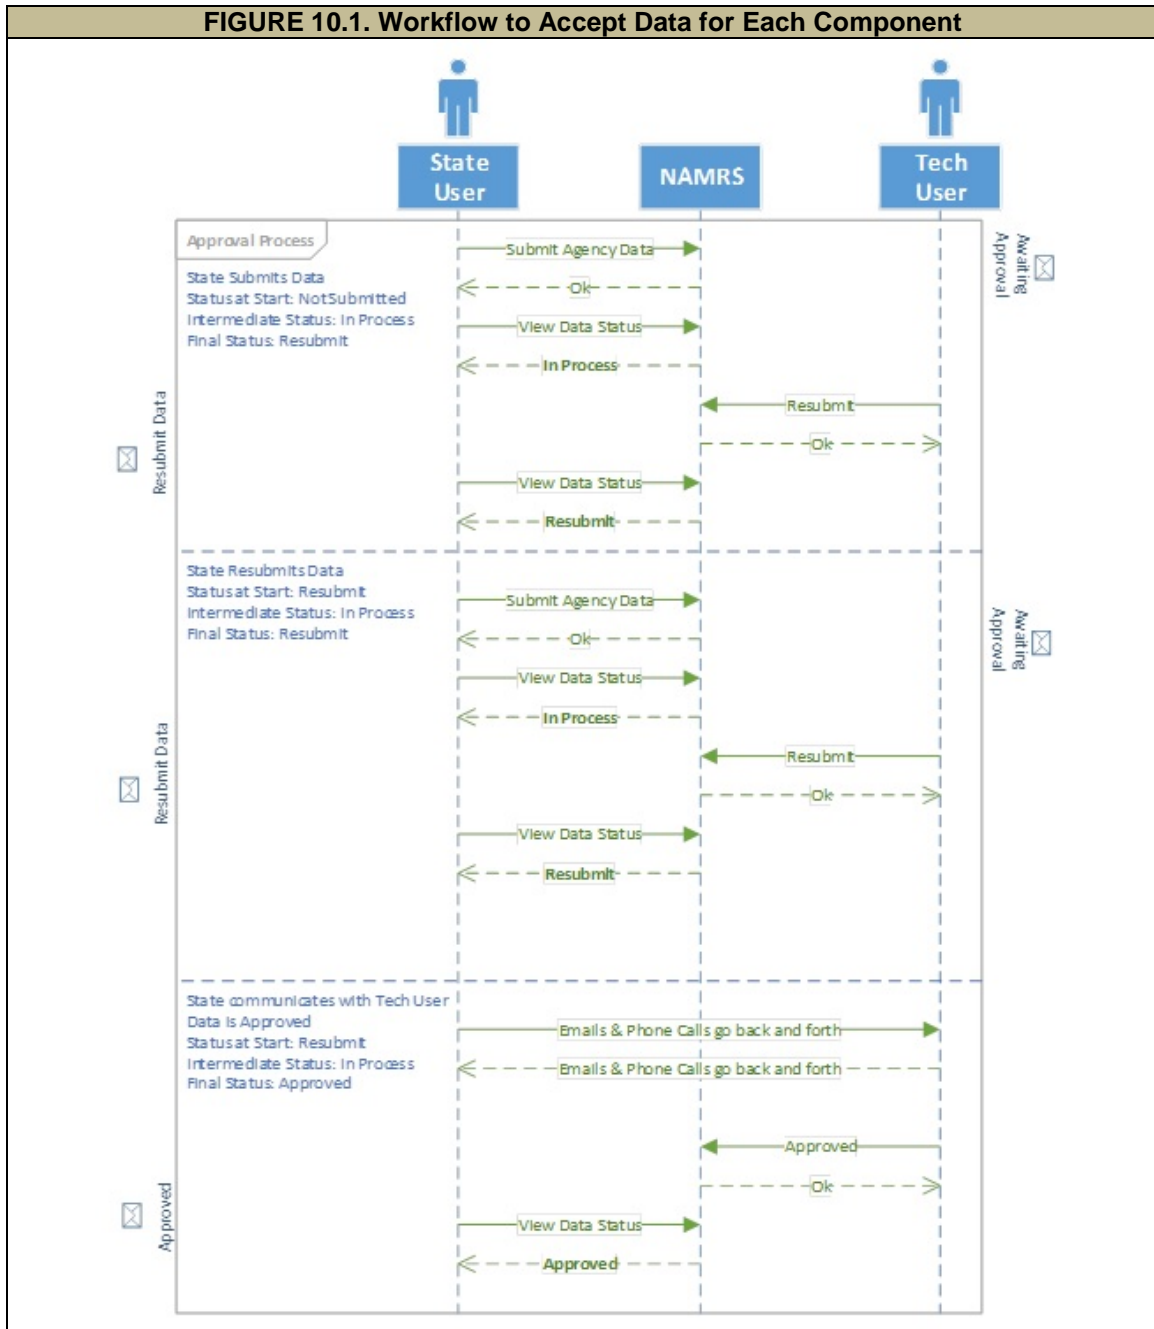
FIGURE 10.1. Workflow to Accept Data for Each Component

State User

NAMRS

Tech User

Approval Process

State Submits Data
Status at Start: Not Submitted
Intermediate Status: In Process
Final Status: Resubmit

Submit Agency Data

Ok

View Data Status

In Process

Resubmit

Ok

View Data Status

Resubmit

Awaiting Approval

Resubmit Data

State Resubmits Data
Status at Start: Resubmit
Intermediate Status: In Process
Final Status: Resubmit

Submit Agency Data

Ok

View Data Status

In Process

Resubmit

Ok

View Data Status

Resubmit

Awaiting Approval

Resubmit Data

State communicates with Tech User
Data is Approved
Status at Start: Resubmit
Intermediate Status: In Process
Final Status: Approved

Emails & Phone Calls go back and forth

Emails & Phone Calls go back and forth

Approved

Ok

View Data Status

Approved

Approved